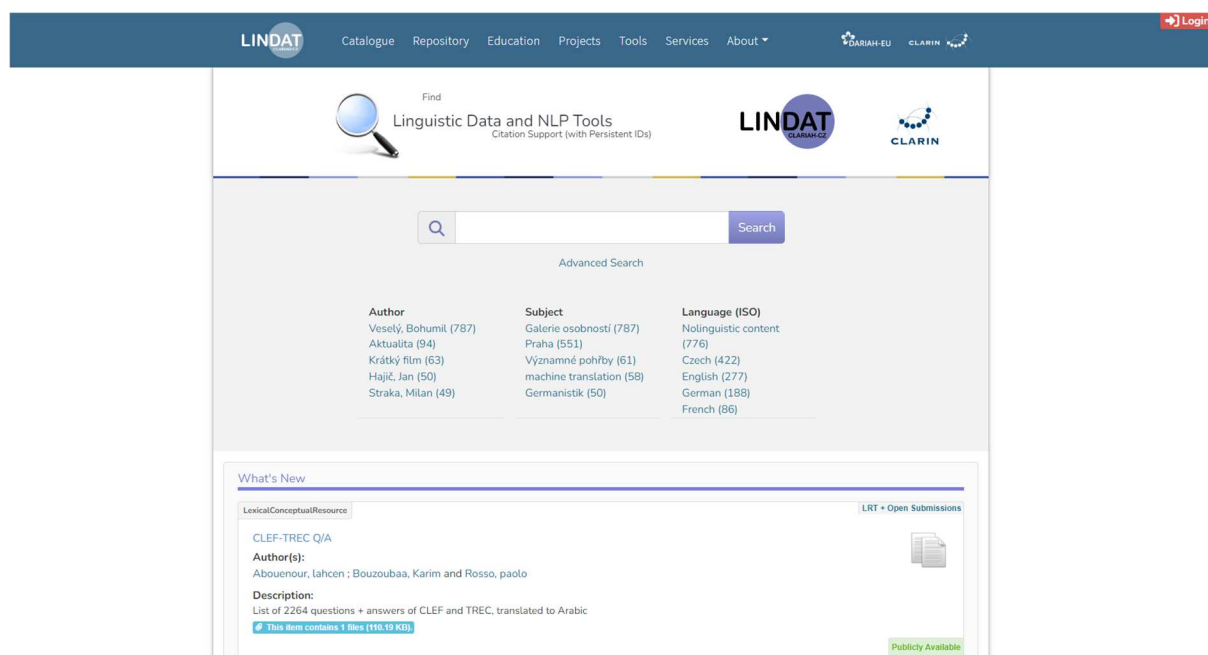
LINDAT CLARIAH-CZ Catalogue Repository Education Projects Tools Services About DARIAH-EU CLARIN Login

Find
Linguistic Data and NLP Tools
Citation Support (with Persistent IDs)

LINDAT CLARIAH-CZ

CLARIN

Search

Advanced Search

| Author | Subject | Language (ISO) |
|---|---|---|
| Veselý, Bohumil (787) | Galerie osobností (787) | Nolinguistic content (776) |
| Aktualita (94) | Praha (551) | Czech (422) |
| Krátký film (63) | Významné pohřby (61) | English (277) |
| Hajič, Jan (50) | machine translation (58) | German (188) |
| Straka, Milan (49) | Germanistik (50) | French (86) |

What's New

LexicalConceptualResource

LRT + Open Submissions

CLEF-TREC Q/A
Author(s):
Abouenour, lahcen ; Bouzoubaa, Karim and Rosso, paolo

Description:
List of 2264 questions + answers of CLEF and TREC, translated to Arabic
This item contains 1 files (110.19 KB).

Publicly Available